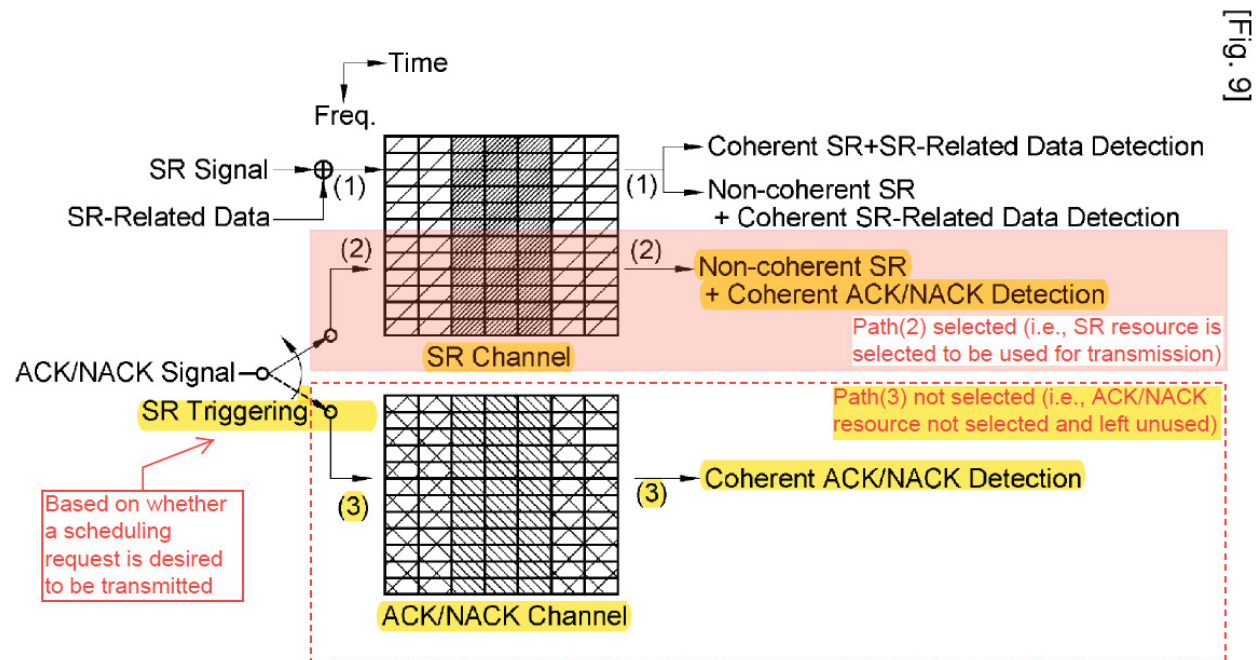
[Fig. 9]

Time

Freq.

SR Signal

(1)

SR-Related Data

(1) Coherent SR+SR-Related Data Detection

Non-coherent SR + Coherent SR-Related Data Detection

(2)

(2) Non-coherent SR + Coherent ACK/NACK Detection

Path(2) selected (i.e., SR resource is selected to be used for transmission)

SR Channel

ACK/NACK Signal

SR Triggering

Path(3) not selected (i.e., ACK/NACK resource not selected and left unused)

Based on whether a scheduling request is desired to be transmitted

(3)

(3) Coherent ACK/NACK Detection

ACK/NACK Channel